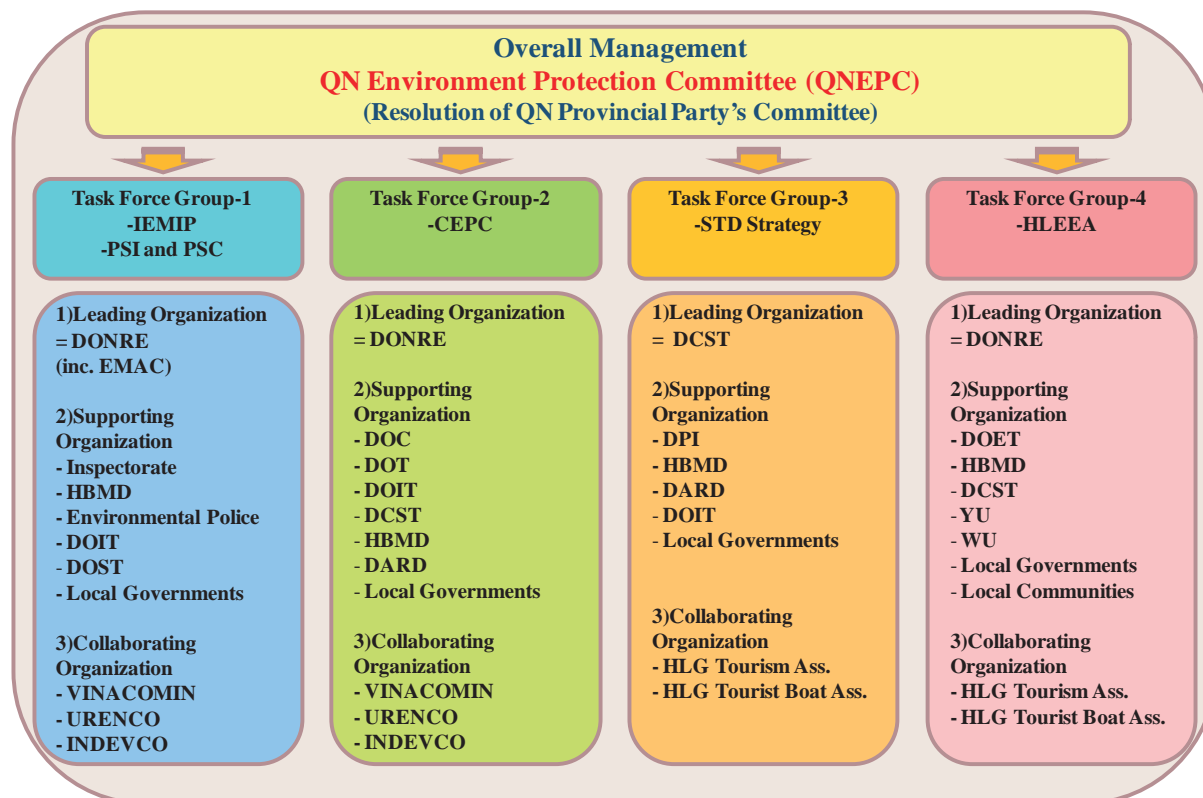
Overall Management
QN Environment Protection Committee (QNEPC)
(Resolution of QN Provincial Party's Committee)

Task Force Group-1
-IEMIP
-PSI and PSC

Task Force Group-2
-CEPC

Task Force Group-3
-STD Strategy

Task Force Group-4
-HLEEA

1)Leading Organization
= DONRE
(inc. EMAC)

2)Supporting Organization
- Inspectorate
- HBMD
- Environmental Police
- DOIT
- DOST
- Local Governments

3)Collaborating Organization
- VINACOMIN
- URENCO
- INDEVCO

1)Leading Organization
= DONRE

2)Supporting Organization
- DOC
- DOT
- DOIT
- DCST
- HBMD
- DARD
- Local Governments

3)Collaborating Organization
- VINACOMIN
- URENCO
- INDEVCO

1)Leading Organization
= DCST

2)Supporting Organization
- DPI
- HBMD
- DARD
- DOIT
- Local Governments

3)Collaborating Organization
- HLG Tourism Ass.
- HLG Tourist Boat Ass.

1)Leading Organization
= DONRE

2)Supporting Organization
- DOET
- HBMD
- DCST
- YU
- WU
- Local Governments
- Local Communities

3)Collaborating Organization
- HLG Tourism Ass.
- HLG Tourist Boat Ass.